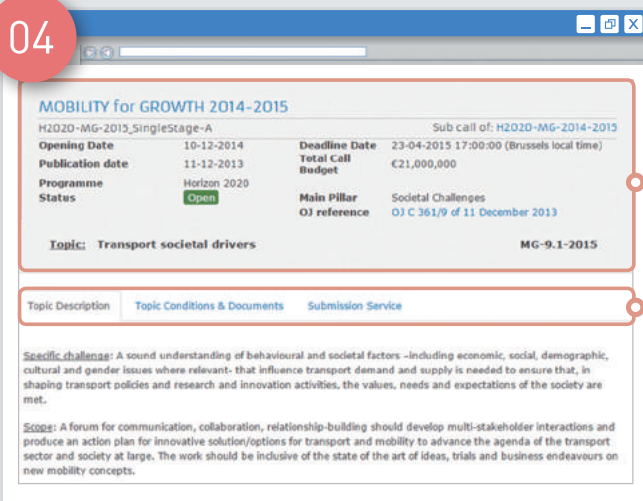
04

MOBILITY for GROWTH 2014-2015

H2020-MG-2015_SingleStage-A

Sub call of: H2020-MG-2014-2015

| | | | |
|---|---|---|---|
| Opening Date | 10-12-2014 | Deadline Date | 23-04-2015 17:00:00 (Brussels local time) |
| Publication date | 11-12-2013 | Total Call Budget | €21,000,000 |
| Programme | Horizon 2020 | Main Pillar | Societal Challenges |
| Status | Open | OJ reference | OJ C 361/9 of 11 December 2013 |

Topic: Transport societal drivers

MG-9.1-2015

Topic Description | Topic Conditions & Documents | Submission Service

Specific challenge: A sound understanding of behavioural and societal factors –including economic, social, demographic, cultural and gender issues where relevant- that influence transport demand and supply is needed to ensure that, in shaping transport policies and research and innovation activities, the values, needs and expectations of the society are met.

Scope: A forum for communication, collaboration, relationship-building should develop multi-stakeholder interactions and produce an action plan for innovative solution/options for transport and mobility to advance the agenda of the transport sector and society at large. The work should be inclusive of the state of the art of ideas, trials and business endeavours on new mobility concepts.